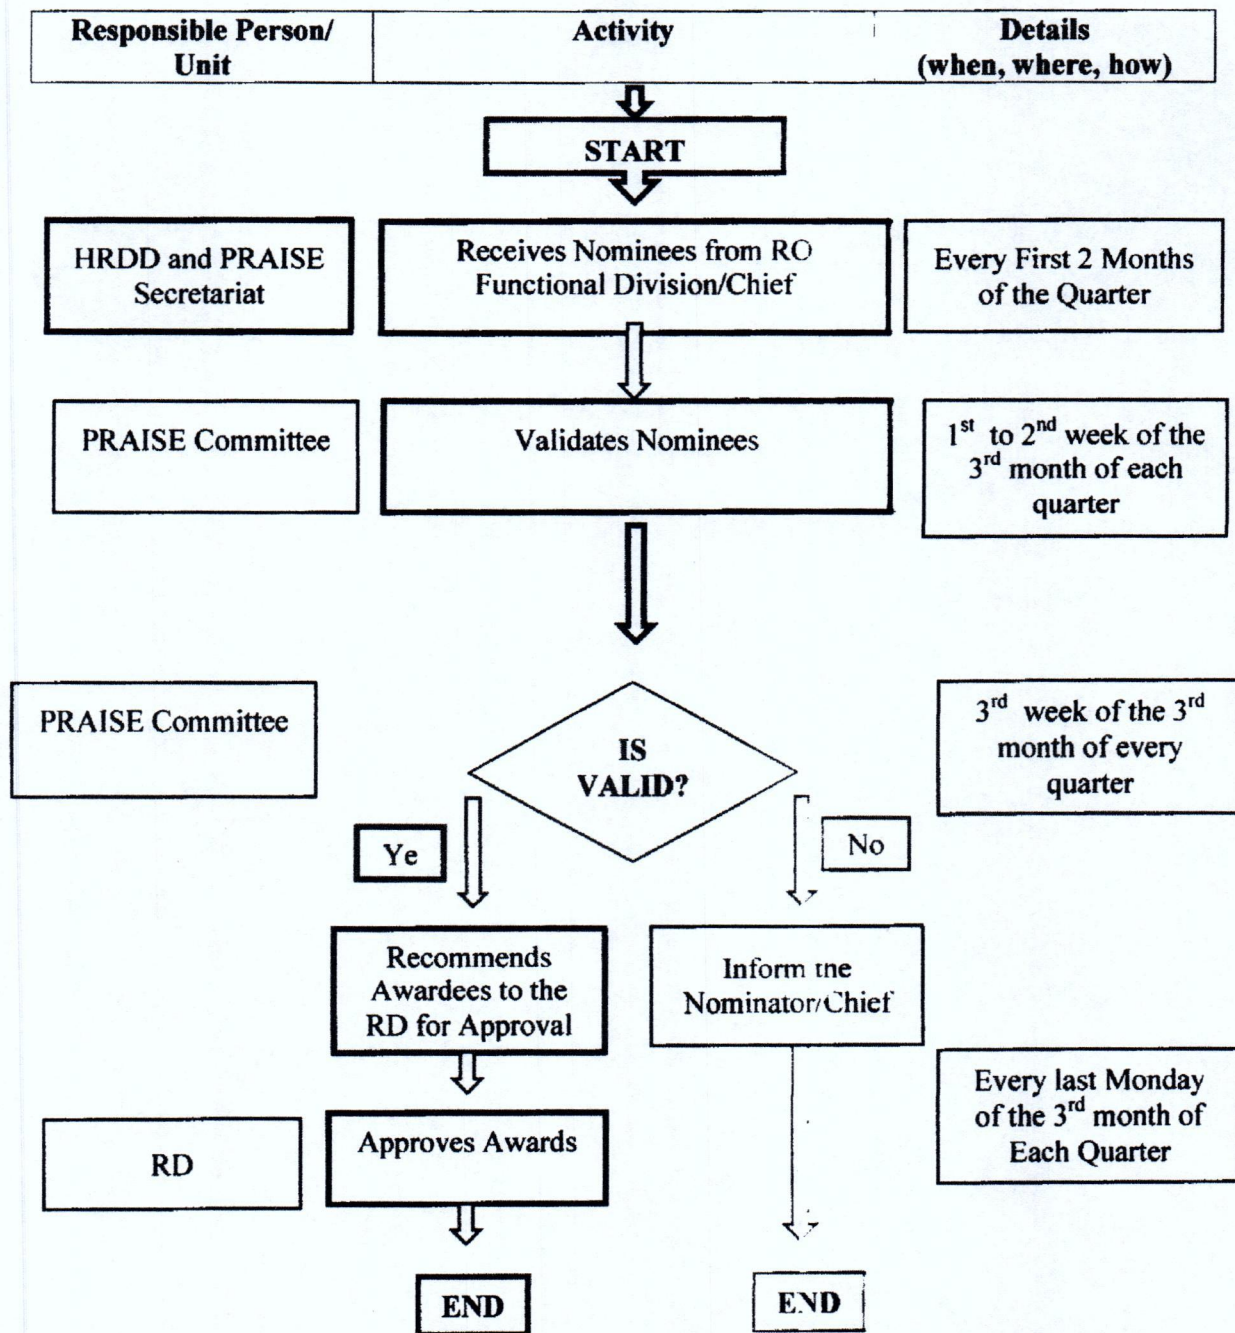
| Responsible Person/ Unit | Activity | Details (when, where, how) |
|---|---|---|

START

HRDD and PRAISE Secretariat

Receives Nominees from RO Functional Division/Chief

Every First 2 Months of the Quarter

PRAISE Committee

Validates Nominees

$1^{st}$ to $2^{nd}$ week of the $3^{rd}$ month of each quarter

PRAISE Committee

IS VALID?

$3^{rd}$ week of the $3^{rd}$ month of every quarter

Ye

No

Recommends Awardees to the RD for Approval

Inform the Nominator/Chief

Every last Monday of the $3^{rd}$ month of Each Quarter

RD

Approves Awards

END

END